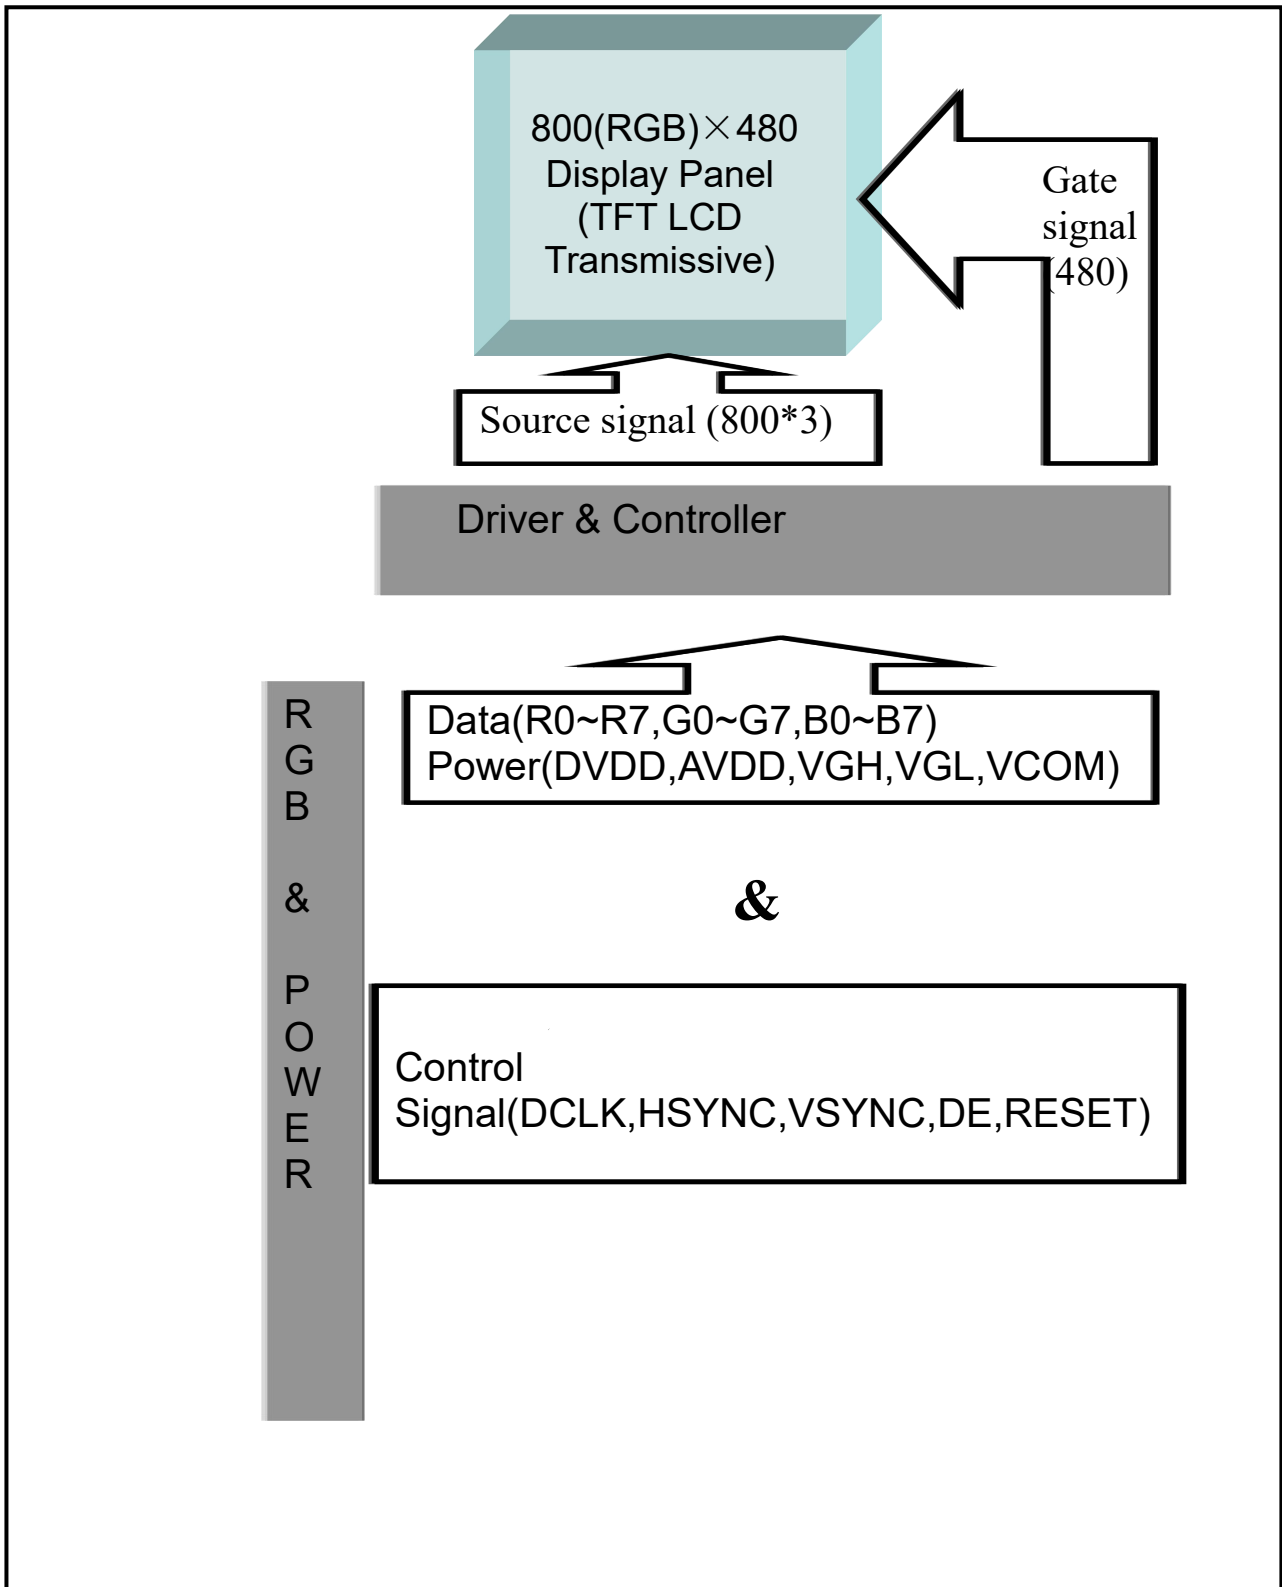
800(RGB)×480
Display Panel
(TFT LCD
Transmissive)

Gate
signal
(480)

Source signal (800*3)

Driver & Controller

R
G
B

&

P
O
W
E
R

Data(R0~R7,G0~G7,B0~B7)
Power(DVDD,AVDD,VGH,VGL,VCOM)

&

Control
Signal(DCLK,HSYNC,VSYNC,DE,RESET)